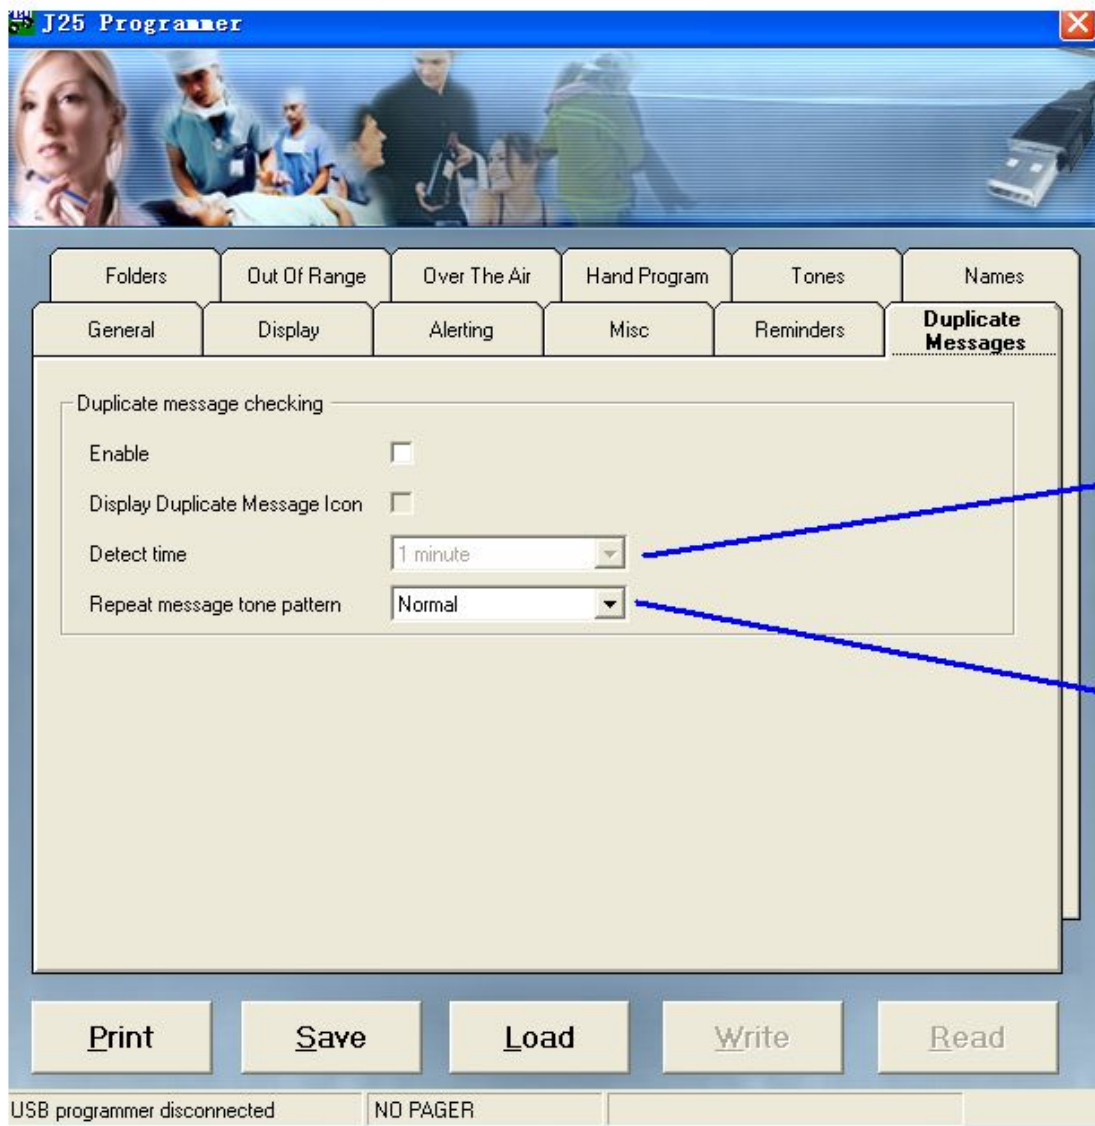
J25 Programmer

Folders
Out Of Range
Over The Air
Hand Program
Tones
Names
General
Display
Alerting
Misc
Reminders
Duplicate Messages

Duplicate message checking
Enable
Display Duplicate Message Icon
Detect time
1 minute
Repeat message tone pattern
Normal

Print
Save
Load
Write
Read

USB programmer disconnected
NO PAGER